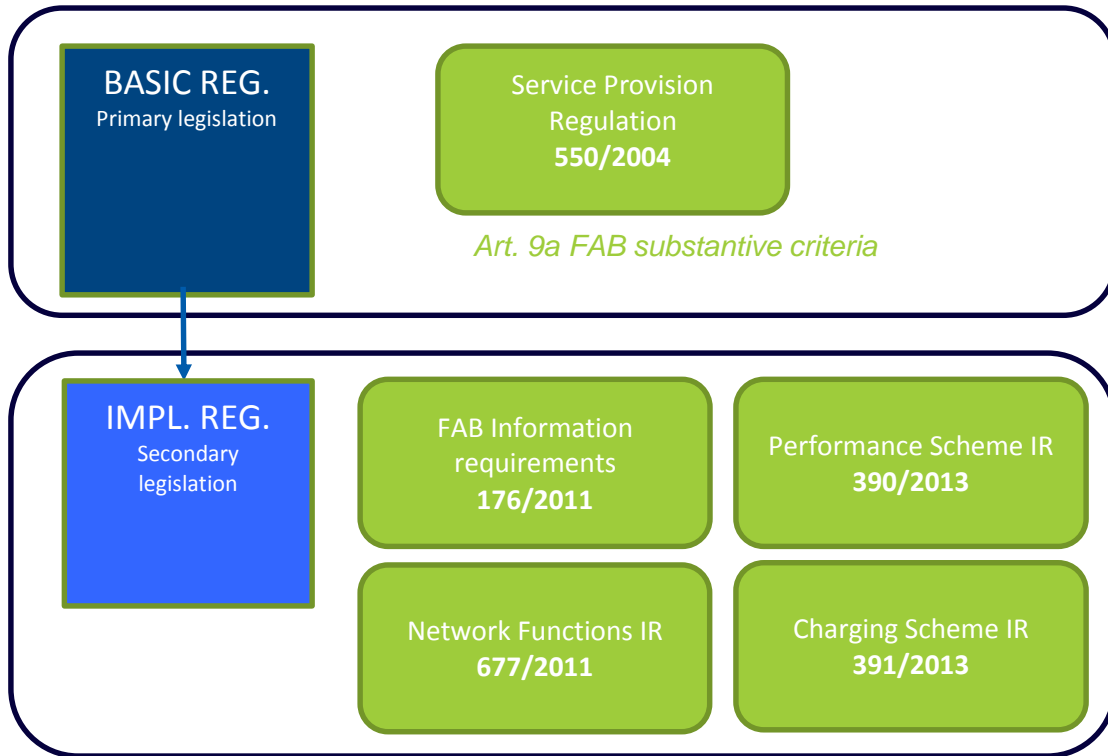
BASIC REG.
Primary legislation

Service Provision Regulation
**550/2004**

*Art. 9a FAB substantive criteria*

IMPL. REG.
Secondary legislation

FAB Information requirements
**176/2011**

Performance Scheme IR
**390/2013**

Network Functions IR
**677/2011**

Charging Scheme IR
**391/2013**